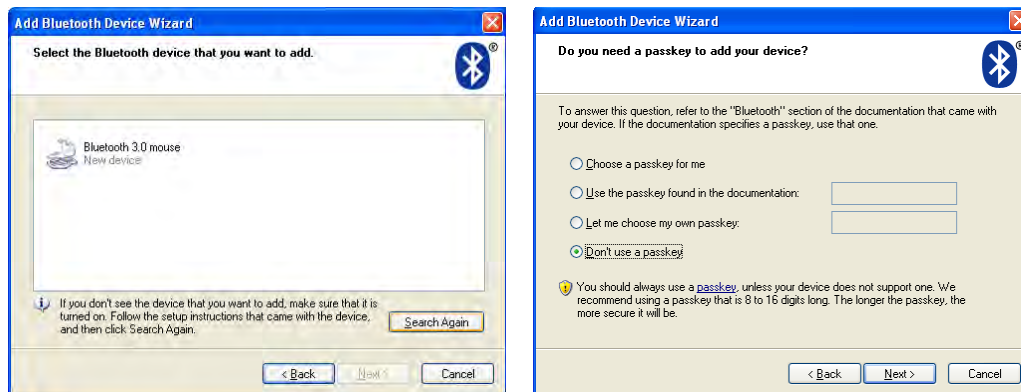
Add Bluetooth Device Wizard

Select the Bluetooth device that you want to add.

Bluetooth 3.0 mouse
New device

If you don't see the device that you want to add, make sure that it is turned on. Follow the setup instructions that came with the device, and then click Search Again.

Search Again

< Back Next > Cancel

Add Bluetooth Device Wizard

Do you need a passkey to add your device?

To answer this question, refer to the "Bluetooth" section of the documentation that came with your device. If the documentation specifies a passkey, use that one.

Choose a passkey for me

Use the passkey found in the documentation:

Let me choose my own passkey:

Don't use a passkey

You should always use a passkey, unless your device does not support one. We recommend using a passkey that is 8 to 16 digits long. The longer the passkey, the more secure it will be.

< Back Next > Cancel